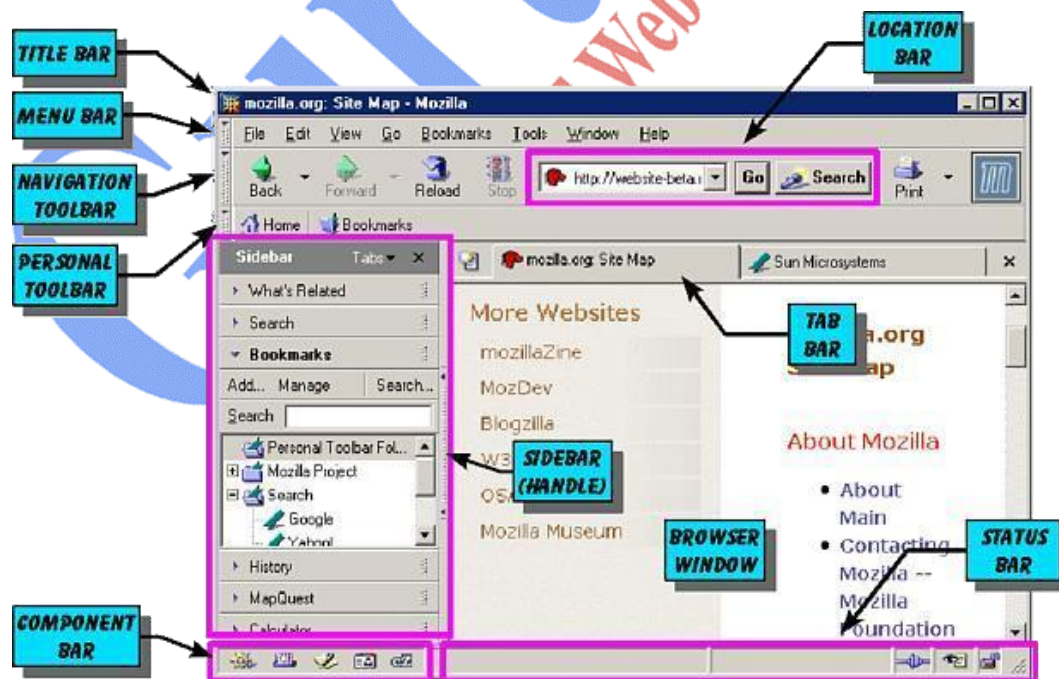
TITLE BAR

MENU BAR

NAVIGATION TOOLBAR

PERSONAL TOOLBAR

LOCATION BAR

mozilla.org: Site Map - Mozilla

File Edit View Go Bookmarks Tools Window Help

Back Forward Reload Stop

http://website-beta.r Go Search

Print

Home Bookmarks

Sidebar Tabs ✕

What's Related

Search

Bookmarks

Add... Manage Search...

Search

Personal Toolbar Fol...

Mozilla Project

Search

Google

Yahoo!

History

MapQuest

Calculator

mozilla.org: Site Map

Sun Microsystems

More Websites

mozillaZine

MozDev

Blogzilla

W3

OS

Mozilla Museum

TAB BAR

a.org

ap

About Mozilla

• About Main

• Contacting Mozilla -- Mozilla Foundation

SIDEBAR (HANDLE)

BROWSER WINDOW

STATUS BAR

COMPONENT BAR